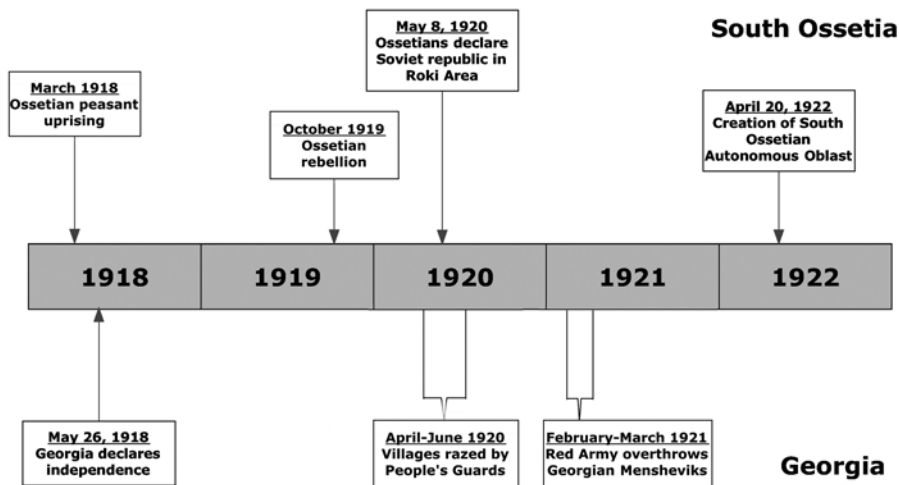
South Ossetia

March 1918
Ossetian peasant uprising

October 1919
Ossetian rebellion

May 8, 1920
Ossetians declare Soviet republic in Roki Area

April 20, 1922
Creation of South Ossetian Autonomous Oblast

| 1918 | 1919 | 1920 | 1921 | 1922 |
|---|---|---|---|---|

May 26, 1918
Georgia declares independence

April-June 1920
Villages razed by People's Guards

February-March 1921
Red Army overthrows Georgian Mensheviks

Georgia